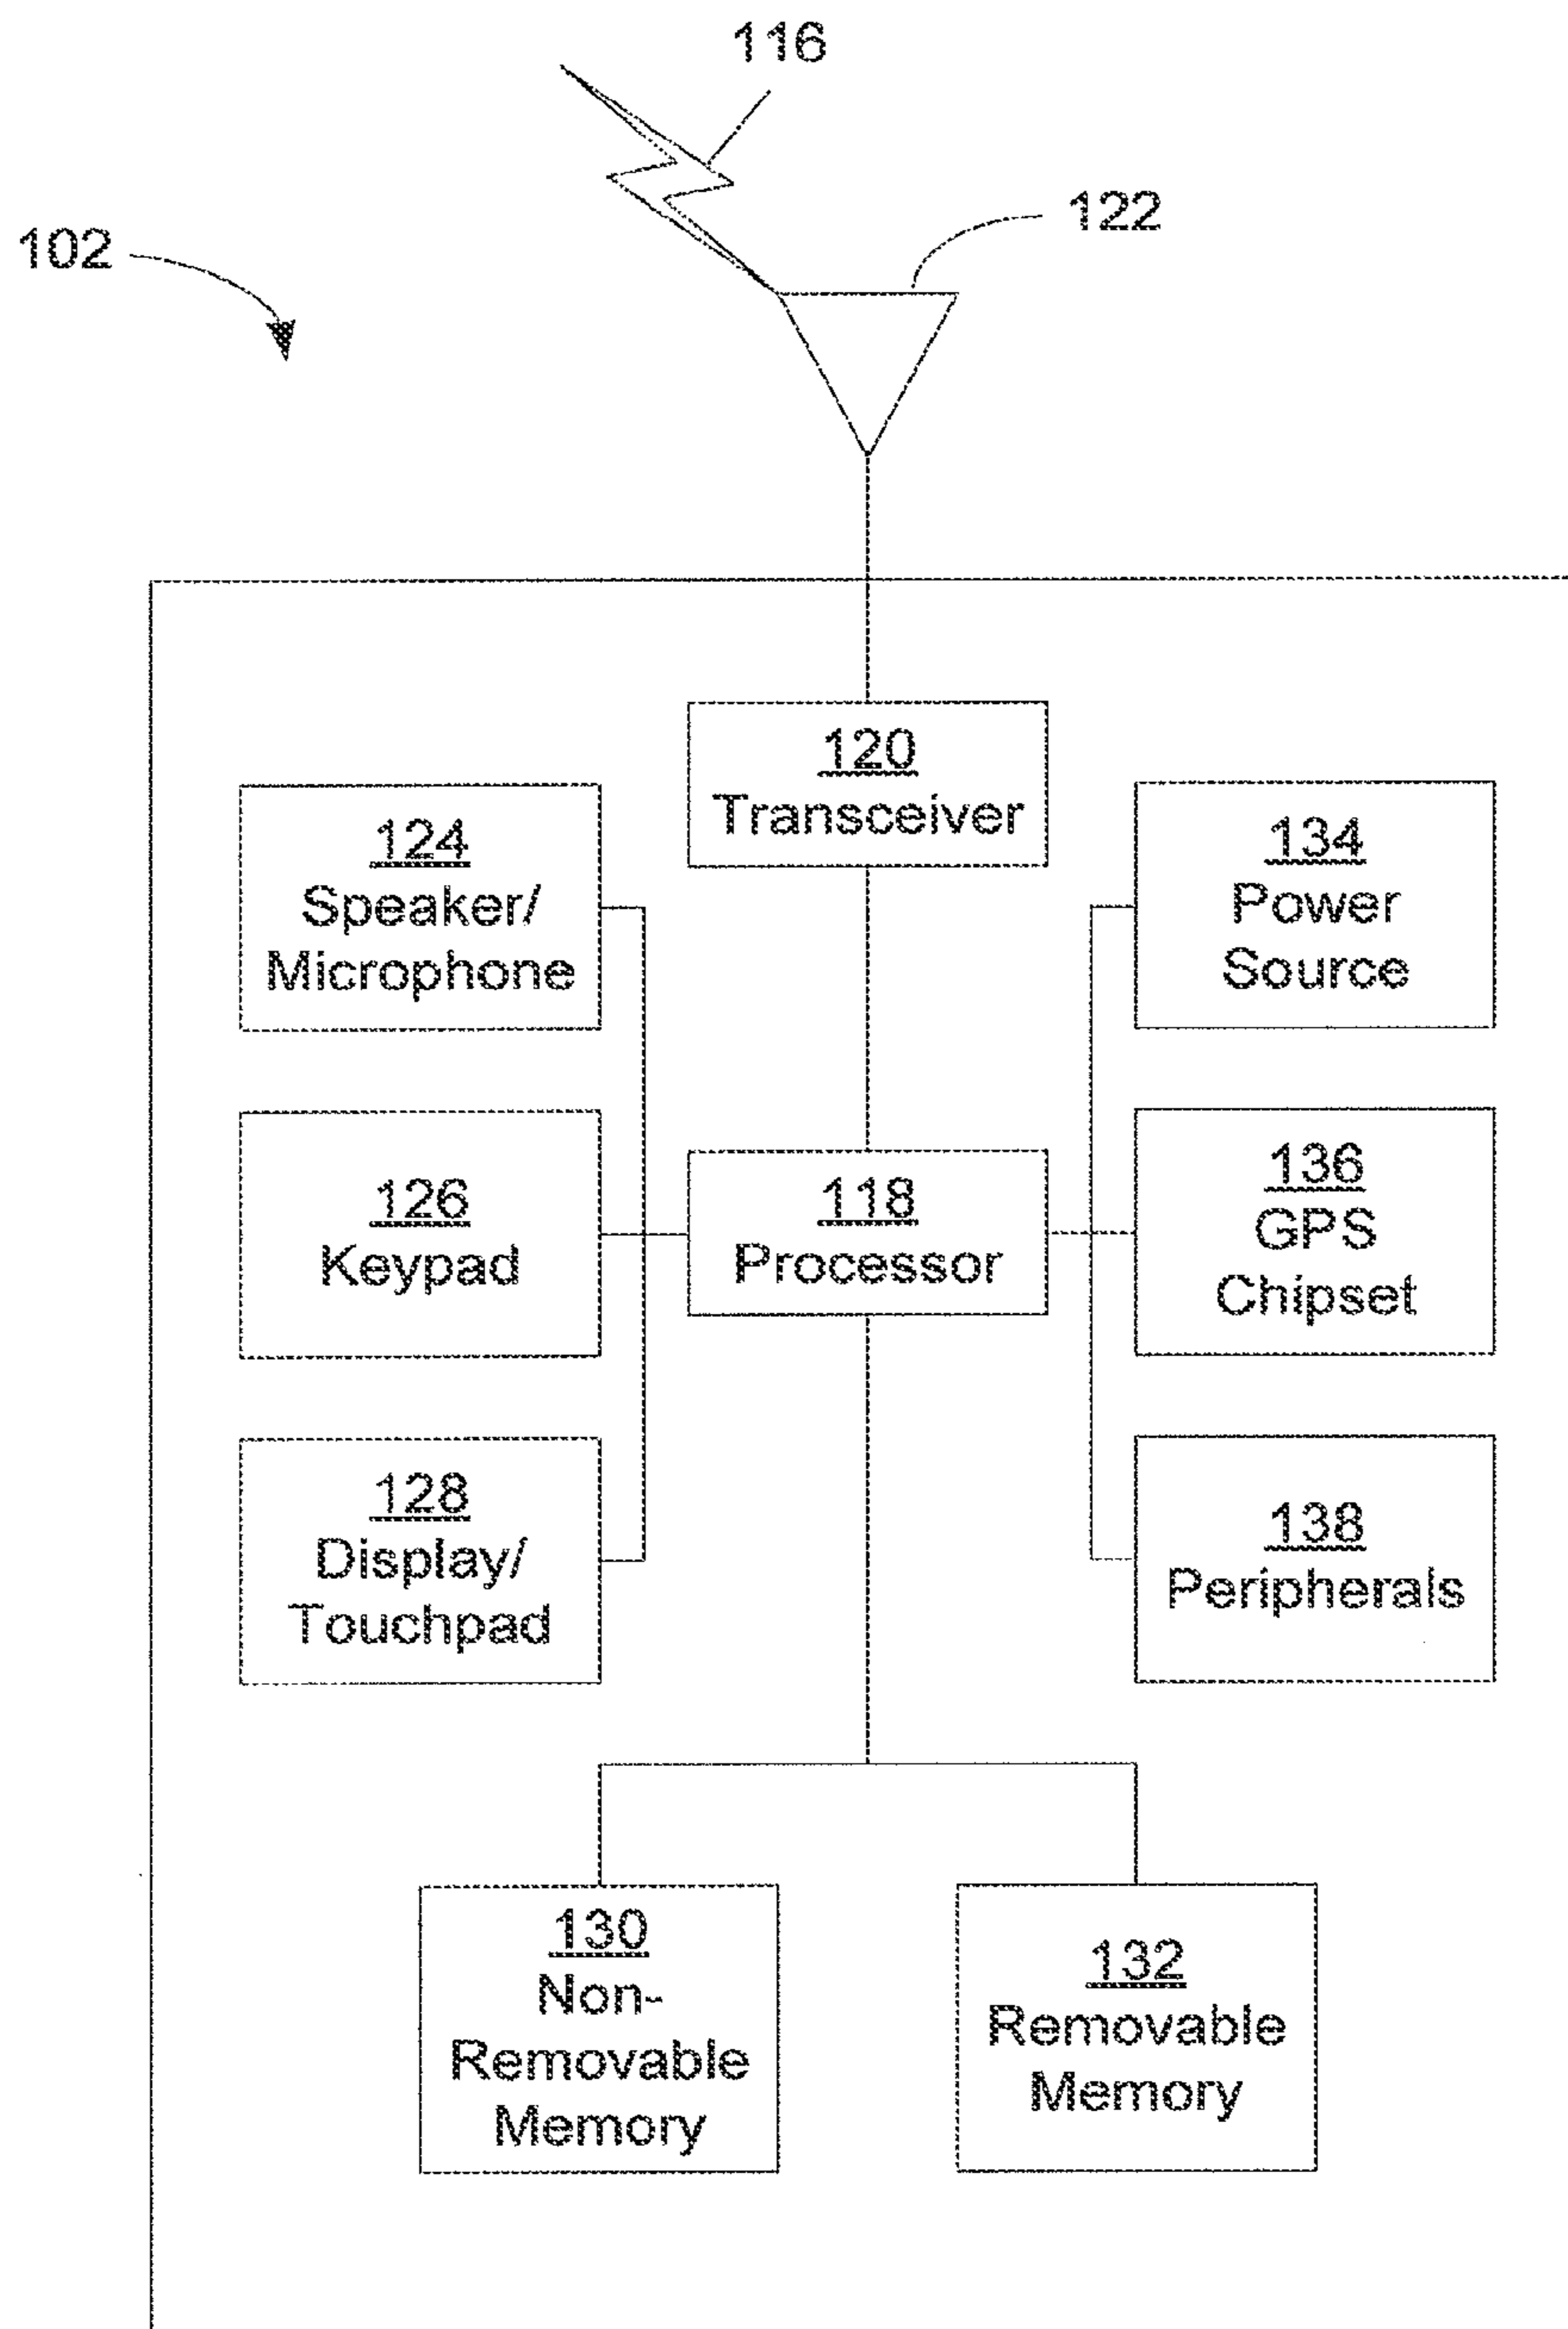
116

122

102

120
Transceiver

124
Speaker/
Microphone

134
Power
Source

126
Keypad

118
Processor

136
GPS
Chipset

128
Display/
Touchpad

138
Peripherals

130
Non-
Removable
Memory

132
Removable
Memory